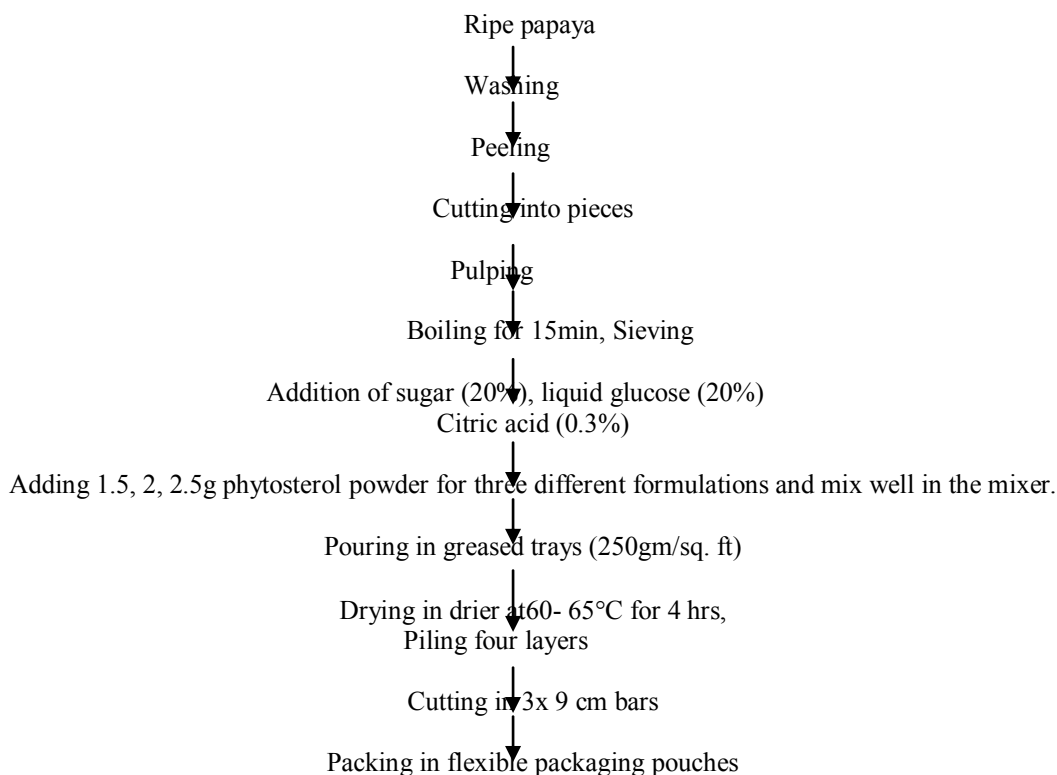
Ripe papaya

Washing

Peeling

Cutting into pieces

Pulping

Boiling for 15min, Sieving

Addition of sugar (20%), liquid glucose (20%)
Citric acid (0.3%)

Adding 1.5, 2, 2.5g phytosterol powder for three different formulations and mix well in the mixer.

Pouring in greased trays (250gm/sq. ft)

Drying in drier at60- 65°C for 4 hrs,
Piling four layers

Cutting in 3x 9 cm bars

Packing in flexible packaging pouches